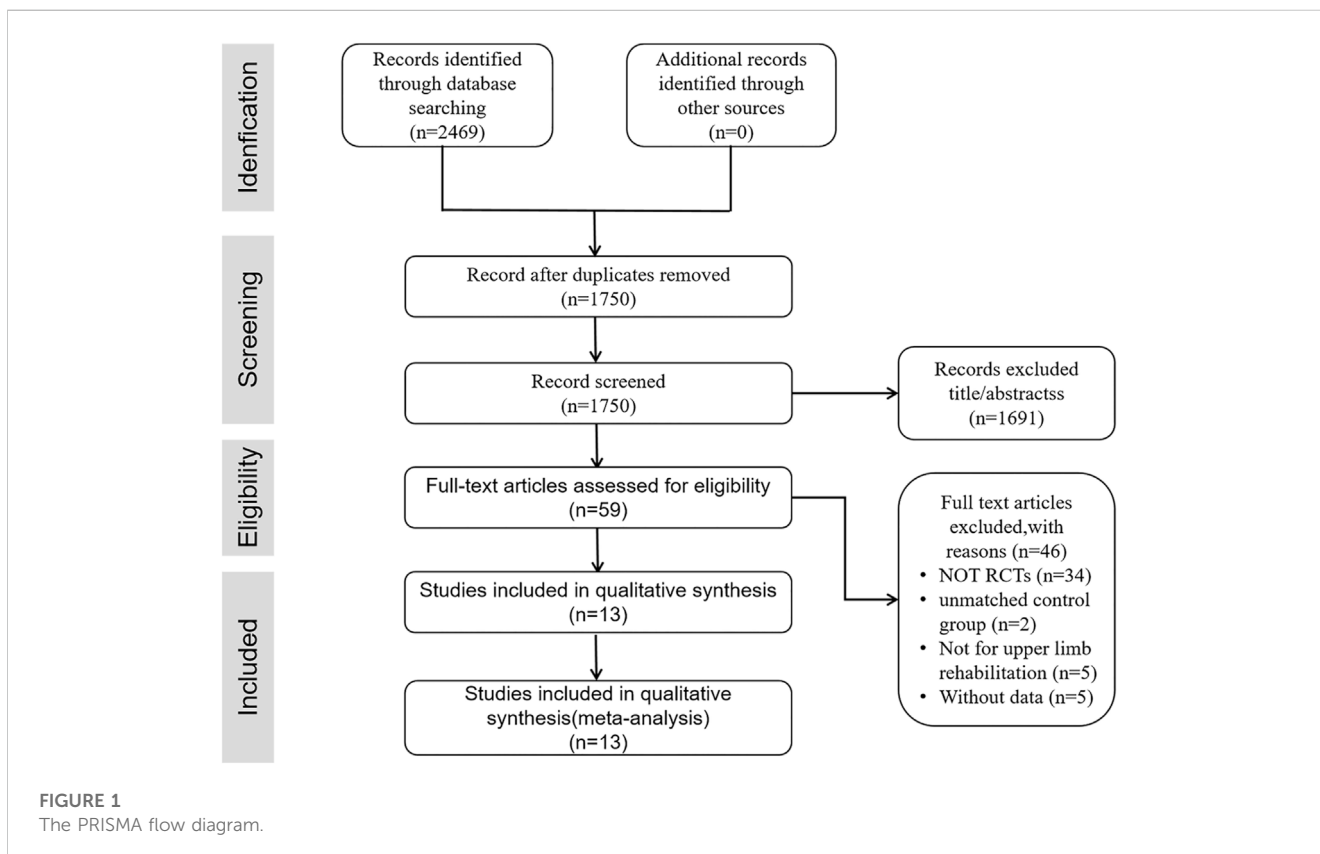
Idenfication

Records identified through database searching (n=2469)

Additional records identified through other sources (n=0)

Screening

Record after duplicates removed (n=1750)

Record screened (n=1750)

Records excluded title/abstractss (n=1691)

Eligibility

Full-text articles assessed for eligibility (n=59)

Full text articles excluded,with reasons (n=46)
• NOT RCTs (n=34)
• unmatched control group (n=2)
• Not for upper limb rehabilitation (n=5)
• Without data (n=5)

Included

Studies included in qualitative synthesis (n=13)

Studies included in qualitative synthesis(meta-analysis) (n=13)

FIGURE 1
The PRISMA flow diagram.